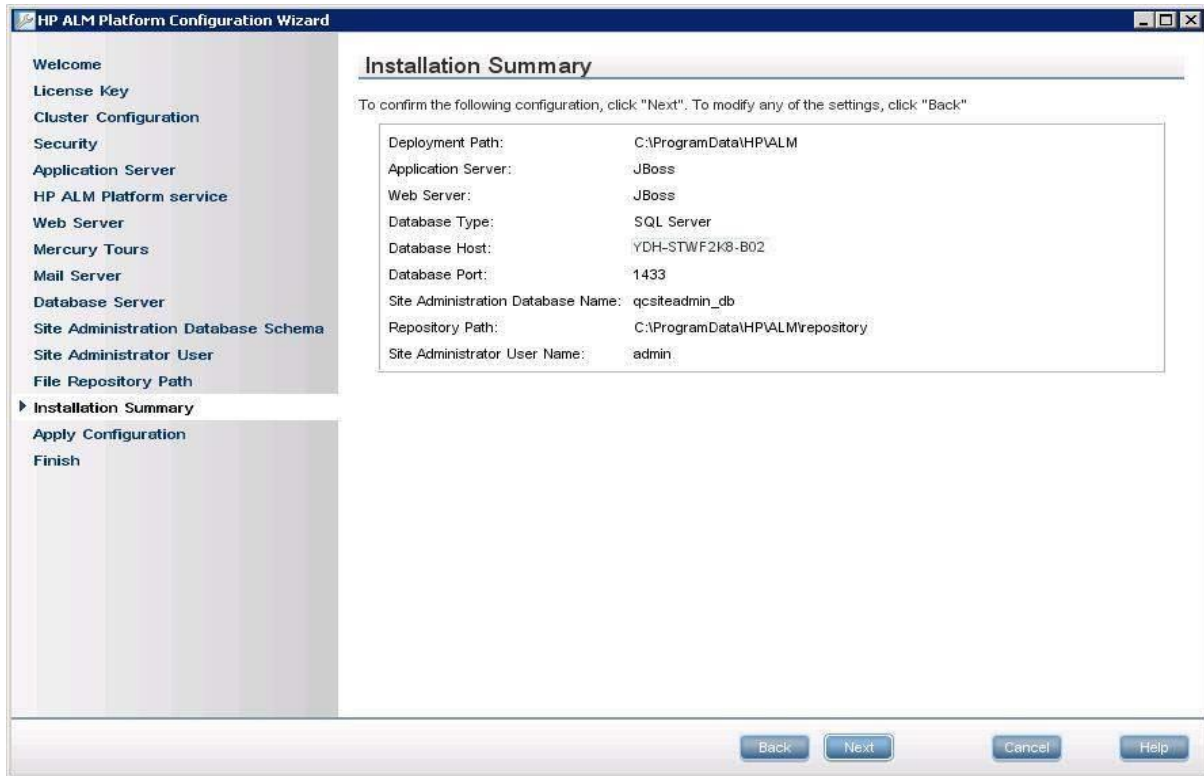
HP ALM Platform Configuration Wizard

Welcome
License Key
Cluster Configuration
Security
Application Server
HP ALM Platform service
Web Server
Mercury Tours
Mail Server
Database Server
Site Administration Database Schema
Site Administrator User
File Repository Path
Installation Summary
Apply Configuration
Finish

Installation Summary

To confirm the following configuration, click "Next". To modify any of the settings, click "Back"

| | |
|---|---|
| Deployment Path: | C:\ProgramData\HP\ALM |
| Application Server: | JBoss |
| Web Server: | JBoss |
| Database Type: | SQL Server |
| Database Host: | YDH-STWF2K8-B02 |
| Database Port: | 1433 |
| Site Administration Database Name: | qcsiteadmin_db |
| Repository Path: | C:\ProgramData\HP\ALM\repository |
| Site Administrator User Name: | admin |

Back Next Cancel Help